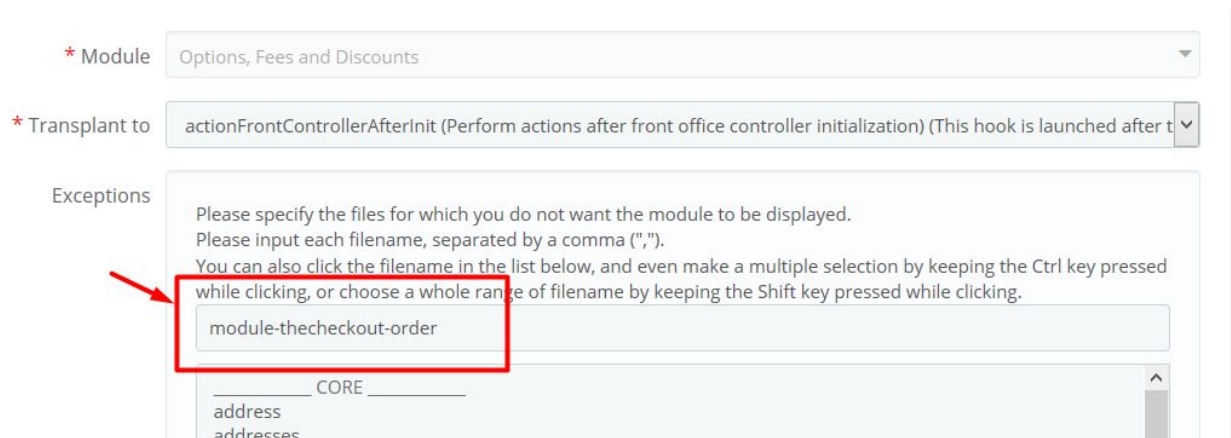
* Module
Options, Fees and Discounts

* Transplant to
actionFrontControllerAfterInit (Perform actions after front office controller initialization) (This hook is launched after t

Exceptions
Please specify the files for which you do not want the module to be displayed.
Please input each filename, separated by a comma (",").
You can also click the filename in the list below, and even make a multiple selection by keeping the Ctrl key pressed while clicking, or choose a whole range of filename by keeping the Shift key pressed while clicking.

module-thecheckout-order

___________ CORE ___________
address
addresses